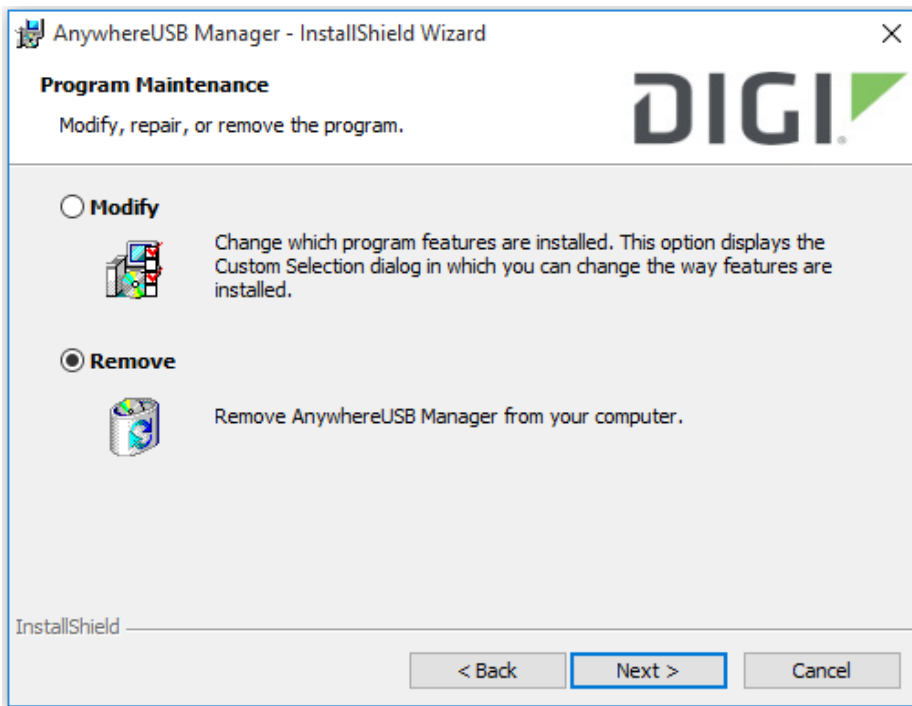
AnywhereUSB Manager - InstallShield Wizard

×

Program Maintenance

Modify, repair, or remove the program.

DIGI

Modify

Change which program features are installed. This option displays the Custom Selection dialog in which you can change the way features are installed.

Remove

Remove AnywhereUSB Manager from your computer.

InstallShield

< Back

Next >

Cancel